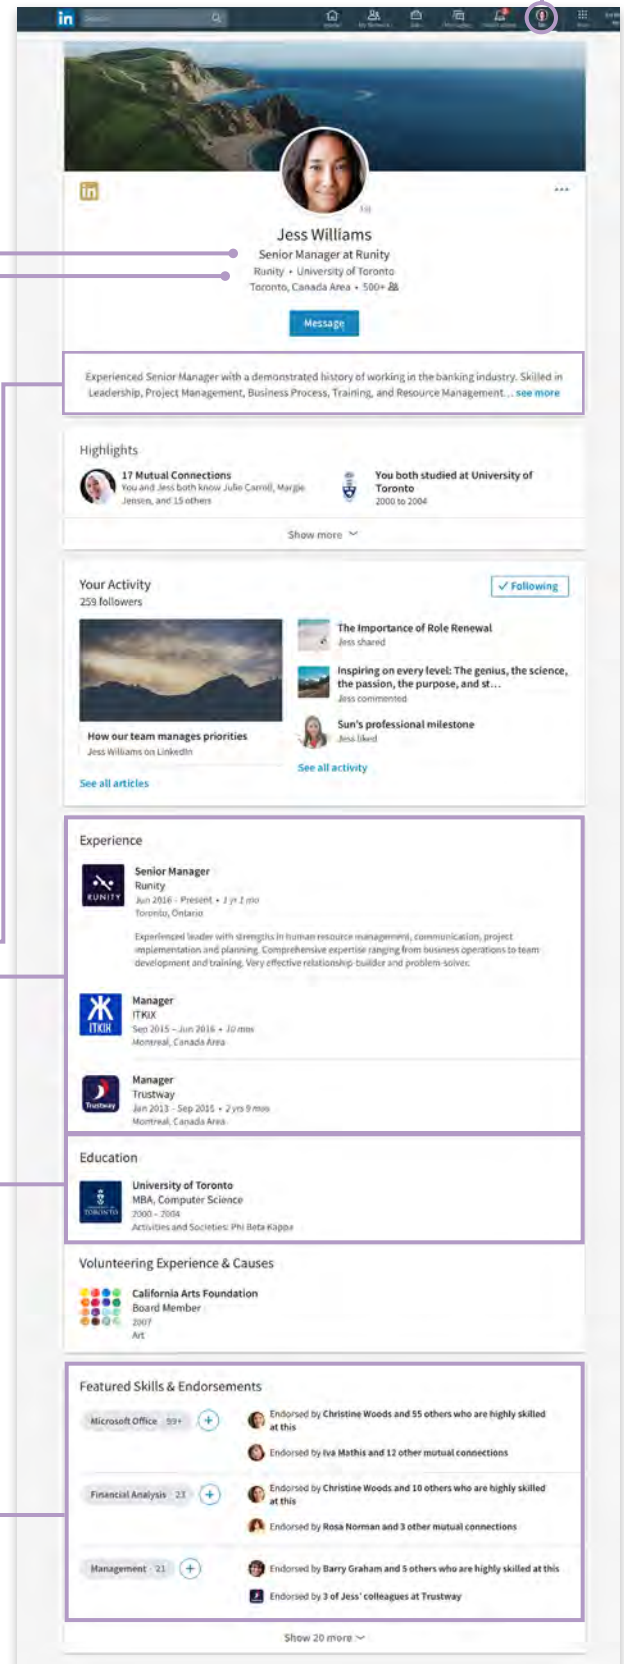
Jess Williams
Senior Manager at Runity
Runity • University of Toronto
Toronto, Canada Area • 500+

Message

Experienced Senior Manager with a demonstrated history of working in the banking industry. Skilled in Leadership, Project Management, Business Process, Training, and Resource Management... see more

Highlights

17 Mutual Connections
You and Jess both know Julie Carroll, Margie Jensen, and 15 others

You both studied at University of Toronto
2000 to 2004

Show more

Your Activity
259 followers

✓ Following

How our team manages priorities
Jess Williams on LinkedIn

See all articles

The Importance of Role Renewal
Jess shared

Inspiring on every level: The genius, the science, the passion, the purpose, and st...
Jess commented

Sun's professional milestone
Jess liked

See all activity

Experience

Senior Manager
Runity
Jun 2016 - Present • 1 yr 1 mo
Toronto, Ontario

Experienced leader with strengths in human resource management, communication, project implementation and planning. Comprehensive expertise ranging from business operations to team development and training. Very effective relationship builder and problem-solver.

Manager
ITKIX
Sep 2015 - Jun 2016 • 10 mos
Montreal, Canada Area

Manager
Trustway
Jan 2013 - Sep 2015 • 2 yrs 9 mos
Montreal, Canada Area

Education

University of Toronto
MBA, Computer Science
2000 - 2004
Activities and Societies: Phi Beta Kappa

Volunteering Experience & Causes

California Arts Foundation
Board Member
2007
Art

Featured Skills & Endorsements

Microsoft Office 99+
Endorsed by Christine Woods and 55 others who are highly skilled at this
Endorsed by Iva Mathis and 12 other mutual connections

Financial Analysis 23
Endorsed by Christine Woods and 10 others who are highly skilled at this
Endorsed by Rosa Norman and 3 other mutual connections

Management 21
Endorsed by Barry Graham and 5 others who are highly skilled at this
Endorsed by 3 of Jess' colleagues at Trustway

Show 20 more